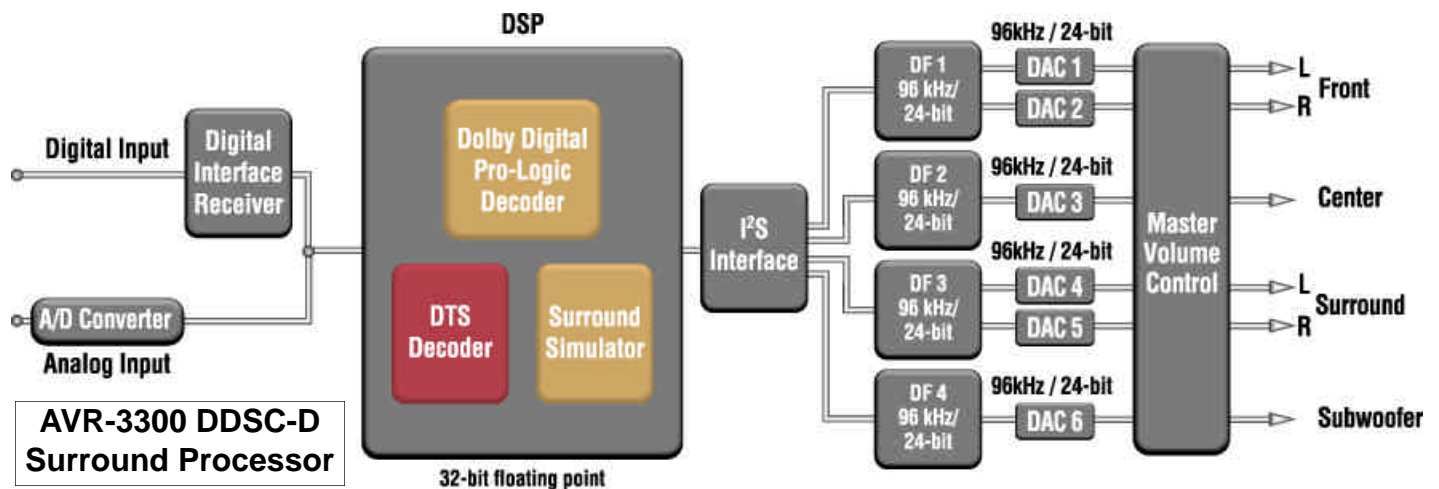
DSP

Digital Input

Digital Interface Receiver

A/D Converter

Analog Input

Dolby Digital Pro-Logic Decoder

DTS Decoder

Surround Simulator

32-bit floating point

$I^2S$ Interface

96kHz / 24-bit

DF 1 96 kHz/ 24-bit

DAC 1

DAC 2

96kHz / 24-bit

DF 2 96 kHz/ 24-bit

DAC 3

96kHz / 24-bit

DF 3 96 kHz/ 24-bit

DAC 4

DAC 5

96kHz / 24-bit

DF 4 96 kHz/ 24-bit

DAC 6

Master Volume Control

L Front
R

Center

L Surround
R

Subwoofer

AVR-3300 DDSC-D Surround Processor